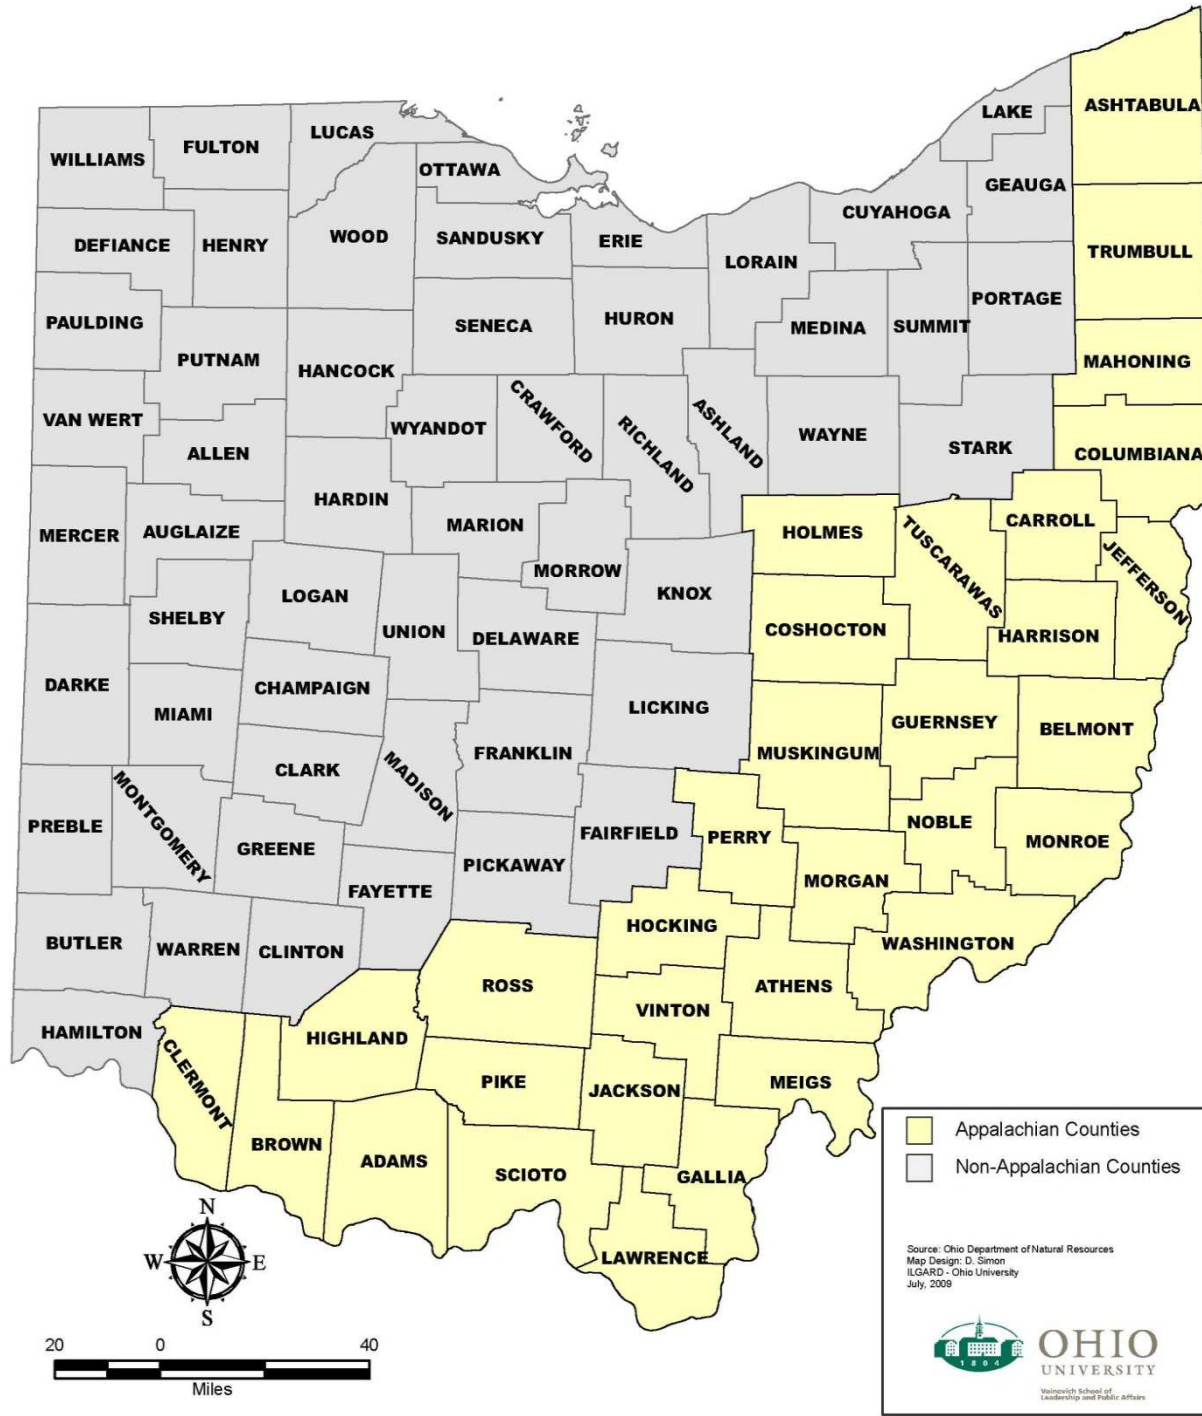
WILLIAMS
FULTON
LUCAS
OTTAWA
LAKE
ASHTABULA
GEAUGA
CUYAHOGA
DEFIANCE
HENRY
WOOD
SANDUSKY
ERIE
LORAIN
TRUMBULL
PORTAGE
PAULDING
SENECA
HURON
MEDINA
SUMMIT
PUTNAM
HANCOCK
MAHONING
VAN WERT
CRAWFORD
RICHLAND
ASHLAND
WYANDOT
WAYNE
ALLEN
STARK
COLUMBIANA
HARDIN
MARION
MERCER
AUGLAIZE
HOLMES
TUSCARAWAS
CARROLL
JEFFERSON
MORROW
KNOX
LOGAN
SHELBY
UNION
DELAWARE
COSHOCTON
HARRISON
DARKE
CHAMPAIGN
MIAMI
LICKING
GUERNSEY
BELMONT
FRANKLIN
MUSKINGUM
CLARK
MADISON
MONTGOMERY
PREBLE
GREENE
FAIRFIELD
PERRY
NOBLE
MONROE
PICKAWAY
FAYETTE
MORGAN
HOCKING
BUTLER
WARREN
CLINTON
WASHINGTON
ROSS
ATHENS
VINTON
HAMILTON
HIGHLAND
CLERMONT
PIKE
JACKSON
MEIGS
BROWN
ADAMS
SCIOTO
GALLIA
LAWRENCE

Appalachian Counties
Non-Appalachian Counties

Source: Ohio Department of Natural Resources
Map Design: D. Simon
ILGARD - Ohio University
July, 2009

N
W
E
S

20 0 40
Miles

1804
OHIO UNIVERSITY
Voinovich School of Leadership and Public Affairs